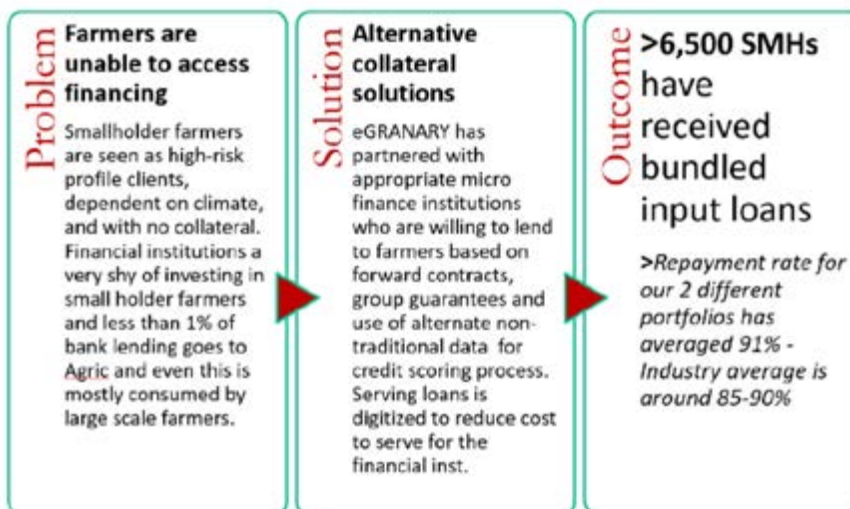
Problem

Farmers are unable to access financing

Smallholder farmers are seen as high-risk profile clients, dependent on climate, and with no collateral. Financial institutions a very shy of investing in small holder farmers and less than 1% of bank lending goes to Agric and even this is mostly consumed by large scale farmers.

Solution

Alternative collateral solutions

eGRANARY has partnered with appropriate micro finance institutions who are willing to lend to farmers based on forward contracts, group guarantees and use of alternate non-traditional data for credit scoring process. Serving loans is digitized to reduce cost to serve for the financial inst.

Outcome

>6,500 SMHs have received bundled input loans

>Repayment rate for our 2 different portfolios has averaged 91% - Industry average is around 85-90%